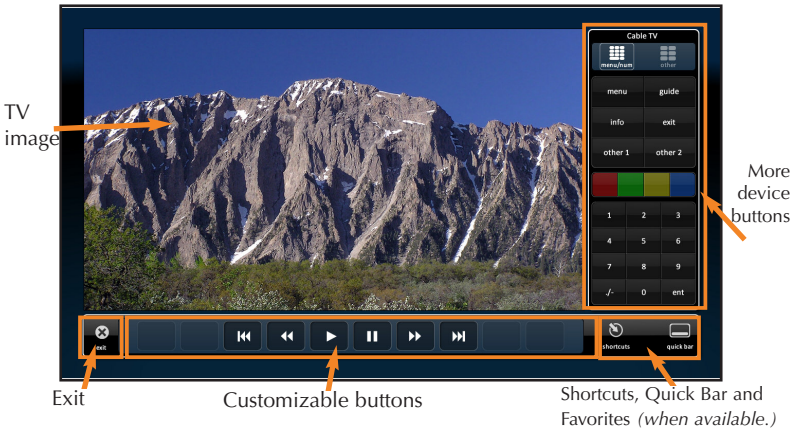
TV image

Cable TV

menu/num

other

menu

guide

info

exit

other 1

other 2

1

2

3

4

5

6

7

8

9

-/--

0

ent

More device buttons

exit

shortcuts

quick bar

Exit

Customizable buttons

Shortcuts, Quick Bar and Favorites *(when available.)*